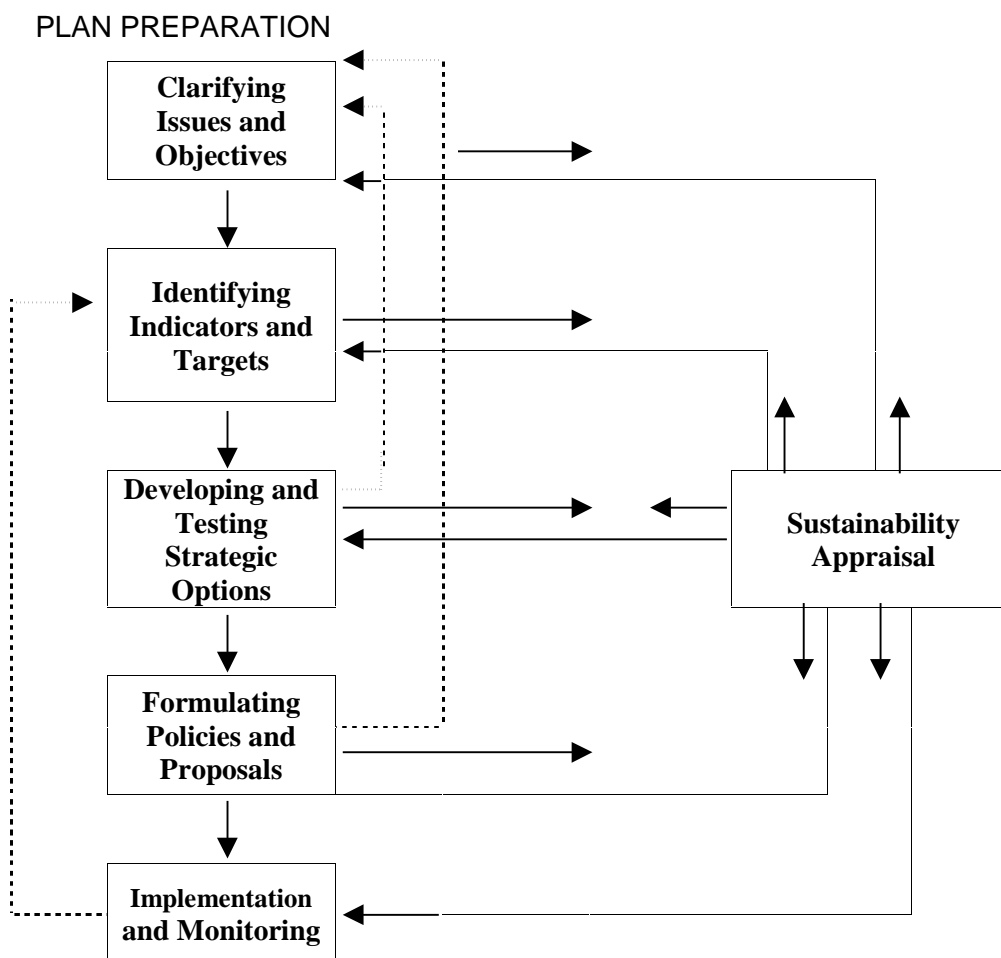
PLAN PREPARATION

Clarifying Issues and Objectives

Identifying Indicators and Targets

Developing and Testing Strategic Options

Formulating Policies and Proposals

Implementation and Monitoring

Sustainability Appraisal